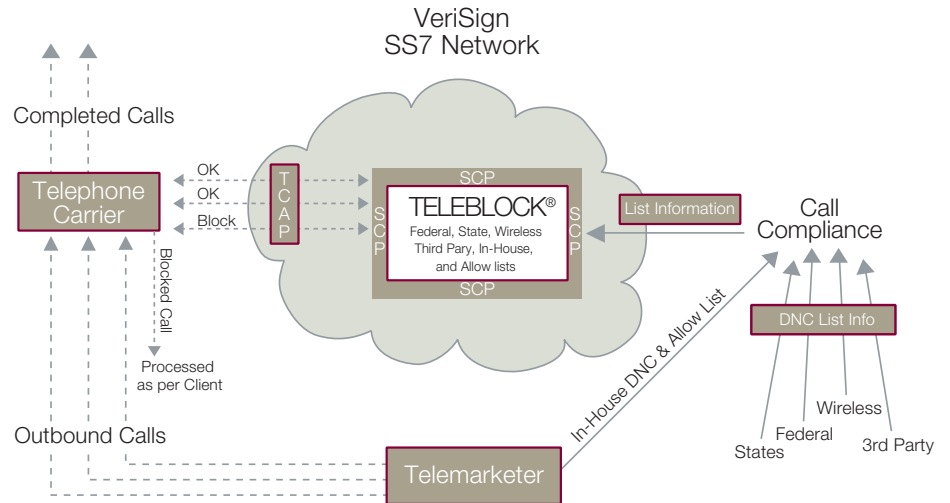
VeriSign
SS7 Network

Completed Calls

Telephone Carrier

OK
OK
Block

T
C
A
P

SCP

S
C
P

TELEBLOCK®
Federal, State, Wireless
Third Pary, In-House,
and Allow lists

S
C
P

SCP

List Information

Call Compliance

Blocked Call

Processed as per Client

DNC List Info

In-House DNC & Allow List

Wireless

Federal

States

3rd Party

Outbound Calls

Telemarketer